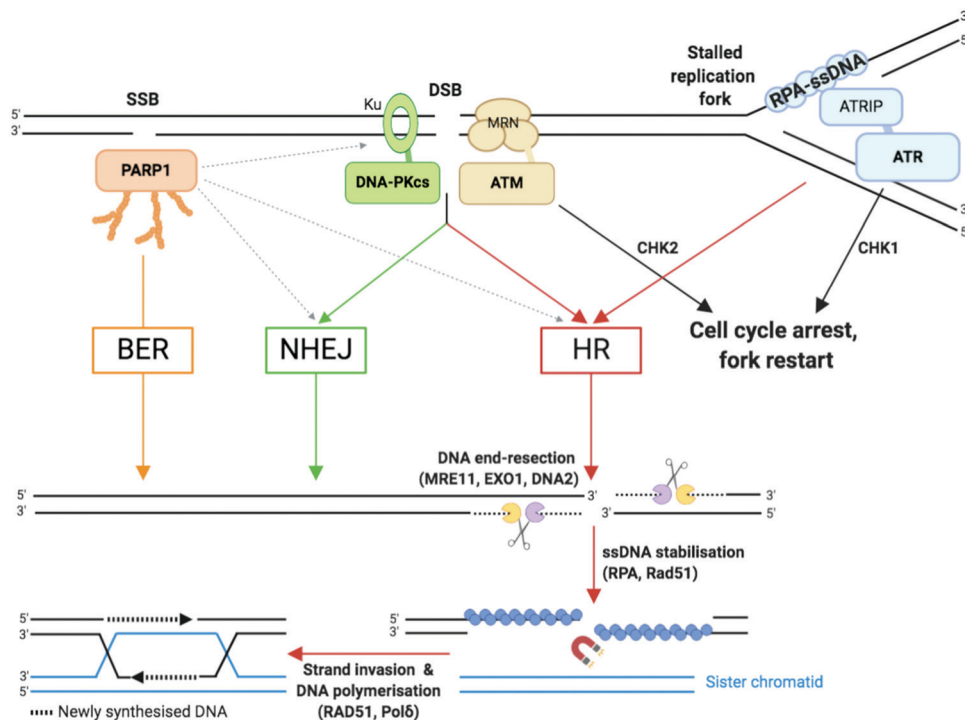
SSB
Ku
DSB
Stalled replication fork
RPA-ssDNA
5'
3'
MRN
ATRIP
3
5
PARP1
DNA-PKcs
ATM
ATR
3
5
CHK2
CHK1
BER
NHEJ
HR
Cell cycle arrest, fork restart
DNA end-resection (MRE11, EXO1, DNA2)
5'
3'
3'
3'
3'
5'
ssDNA stabilisation (RPA, Rad51)
5'
3'
5'
3'
3'
5'
Strand invasion & DNA polymerisation (RAD51, Polδ)
Sister chromatid
Newly synthesised DNA